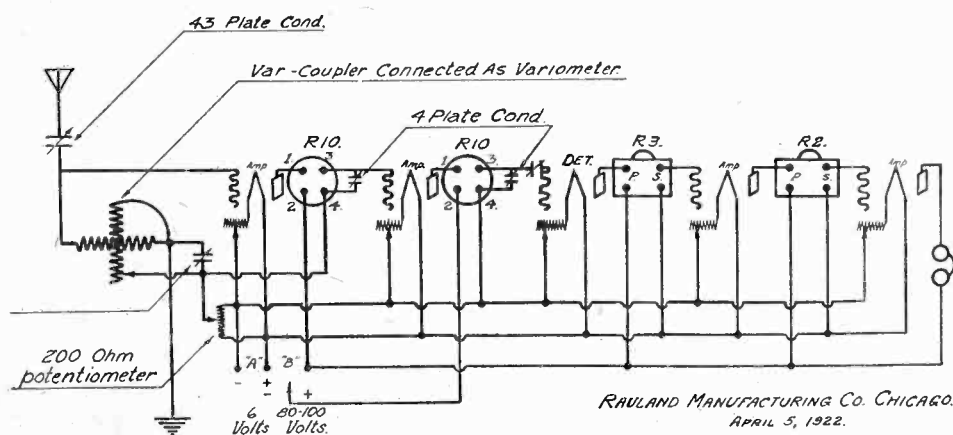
43 Plate Cond.

Var-Coupler Connected As Variometer.

4 Plate Cond.

R10.

R10

R3.

R2.

1. 3. 2. 4.

1. 3. 2. 4.

Amp

Amp

DET.

Amp

Amp

P S

P S

200 Ohm potentiometer

"A" "B"

- + - +

6 Volts 80-100 Volts.

RAULAND MANUFACTURING CO. CHICAGO. APRIL 5, 1922.